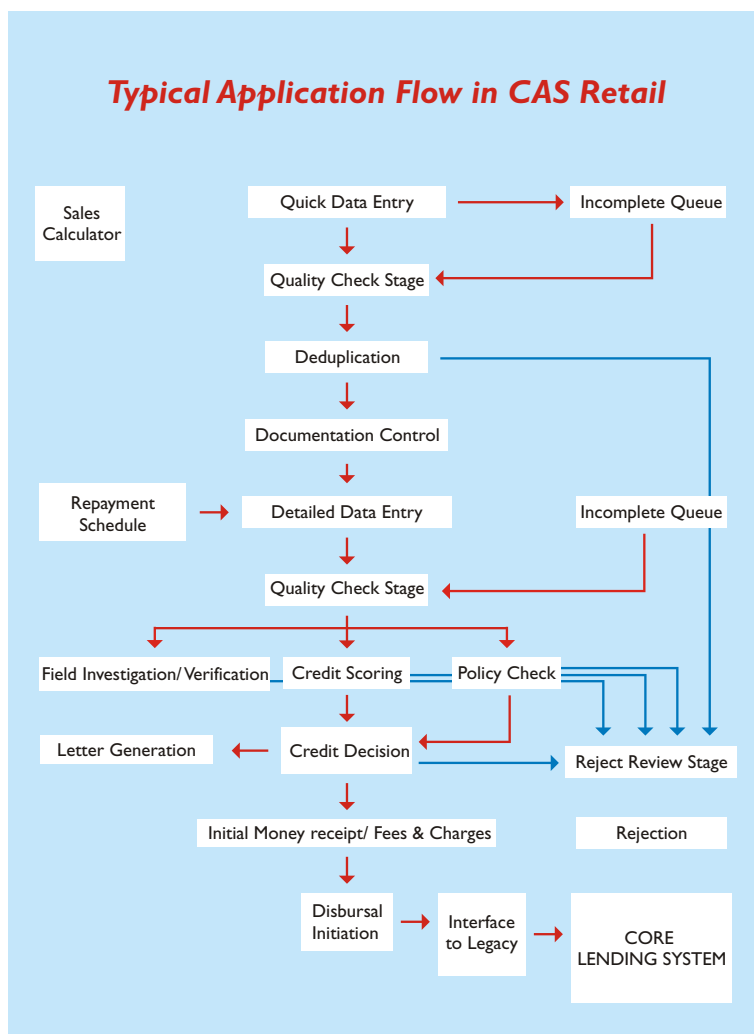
Typical Application Flow in CAS Retail

Sales Calculator

Quick Data Entry

Incomplete Queue

Quality Check Stage

Deduplication

Documentation Control

Repayment Schedule

Detailed Data Entry

Incomplete Queue

Quality Check Stage

Field Investigation/ Verification

Credit Scoring

Policy Check

Letter Generation

Credit Decision

Reject Review Stage

Initial Money receipt/ Fees & Charges

Rejection

Disbursal Initiation

Interface to Legacy

CORE LENDING SYSTEM